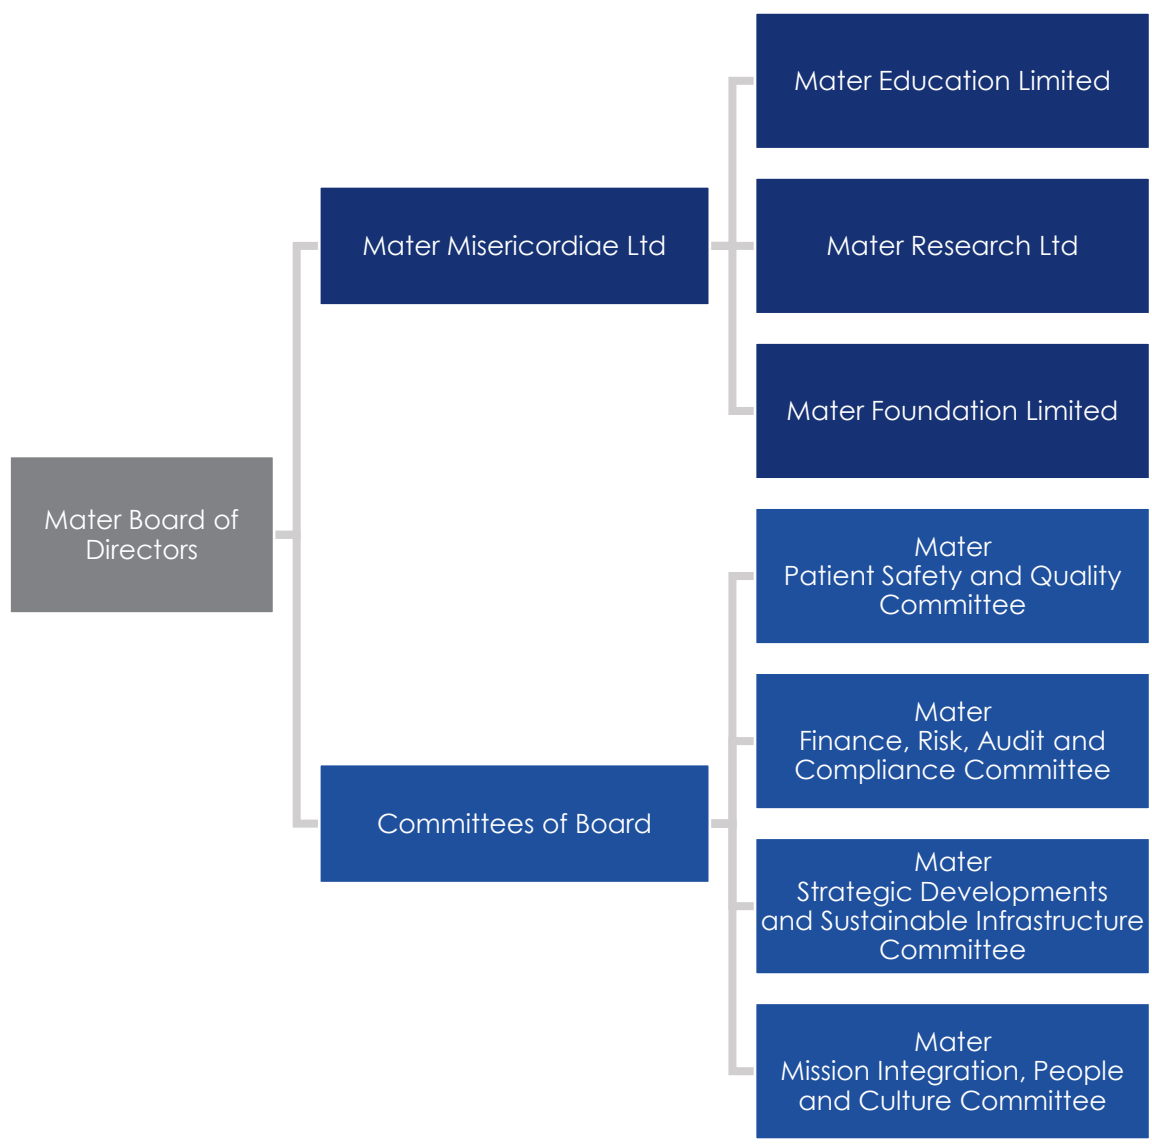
Mater Board of Directors

Mater Misericordiae Ltd

Mater Education Limited

Mater Research Ltd

Mater Foundation Limited

Committees of Board

Mater Patient Safety and Quality Committee

Mater Finance, Risk, Audit and Compliance Committee

Mater Strategic Developments and Sustainable Infrastructure Committee

Mater Mission Integration, People and Culture Committee